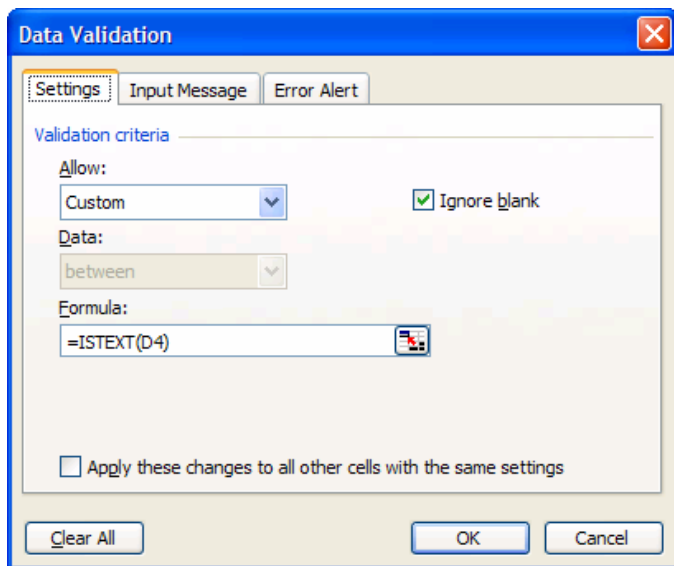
Data Validation

Settings | Input Message | Error Alert

Validation criteria

Allow:

Custom

Ignore blank

Data:

between

Formula:

=ISTEXT(D4)

Apply these changes to all other cells with the same settings

Clear All

OK

Cancel